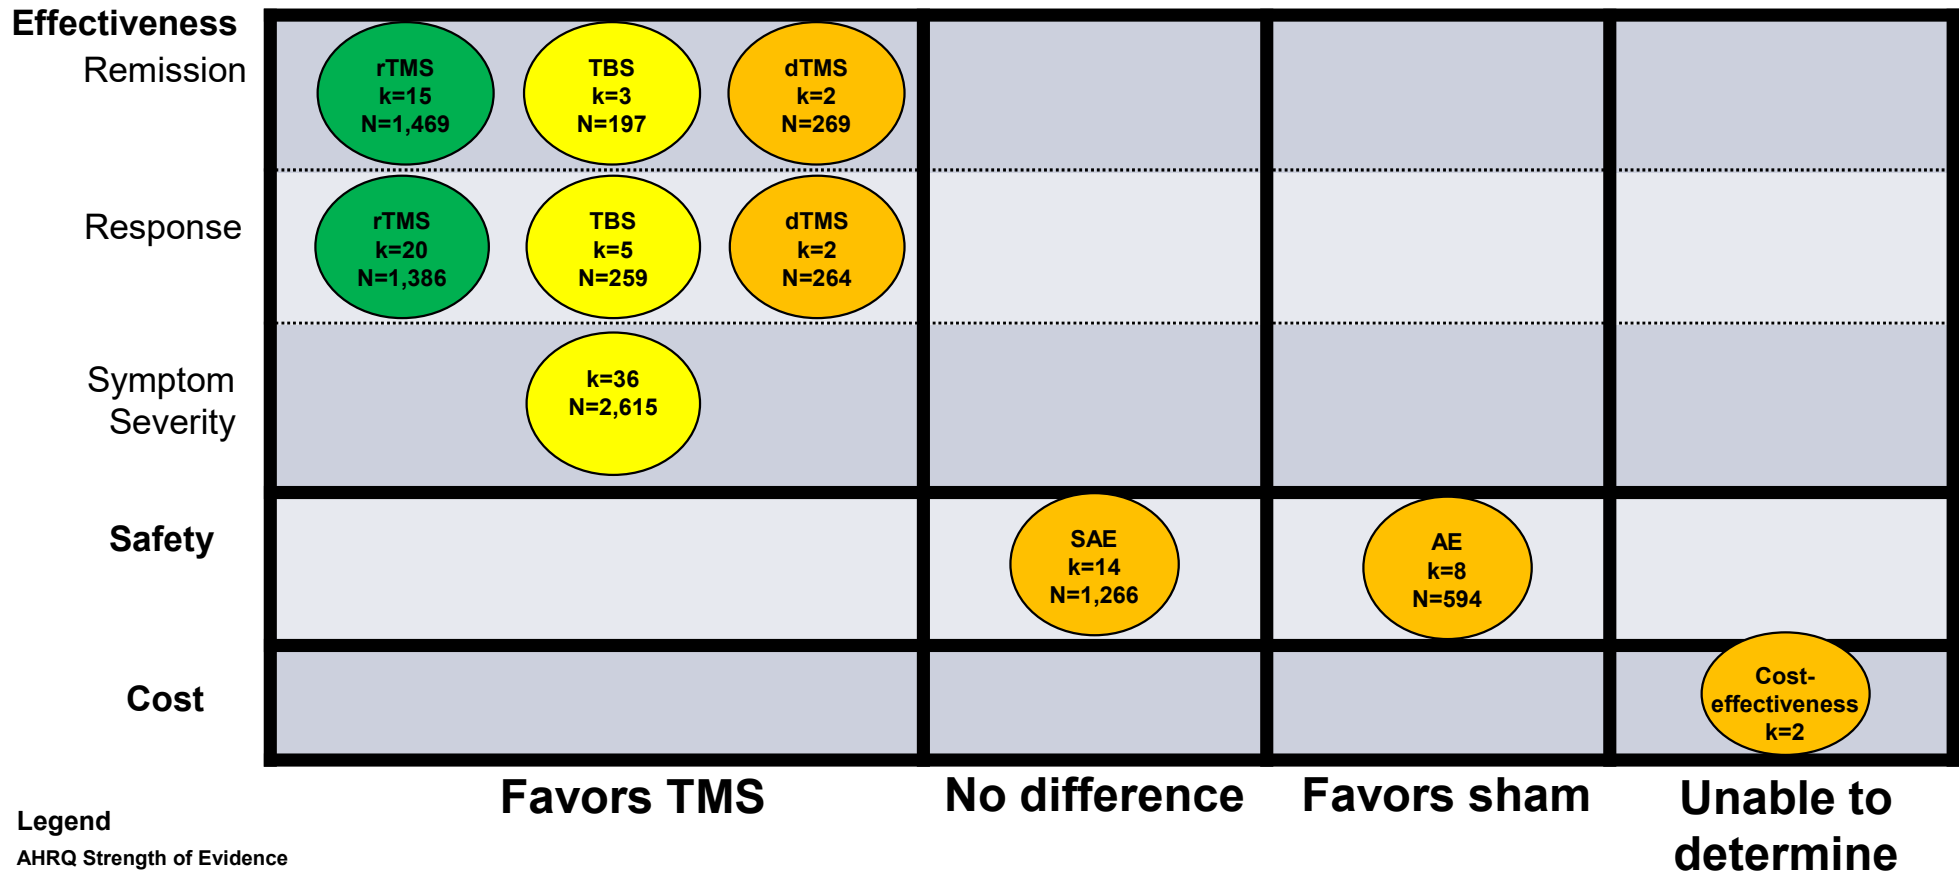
Effectiveness
Remission

rTMS
k=15
N=1,469

TBS
k=3
N=197

dTMS
k=2
N=269

Response

rTMS
k=20
N=1,386

TBS
k=5
N=259

dTMS
k=2
N=264

Symptom Severity

k=36
N=2,615

Safety

SAE
k=14
N=1,266

AE
k=8
N=594

Cost

Cost-effectiveness
k=2

Favors TMS

No difference

Favors sham

Unable to determine

Legend
AHRQ Strength of Evidence